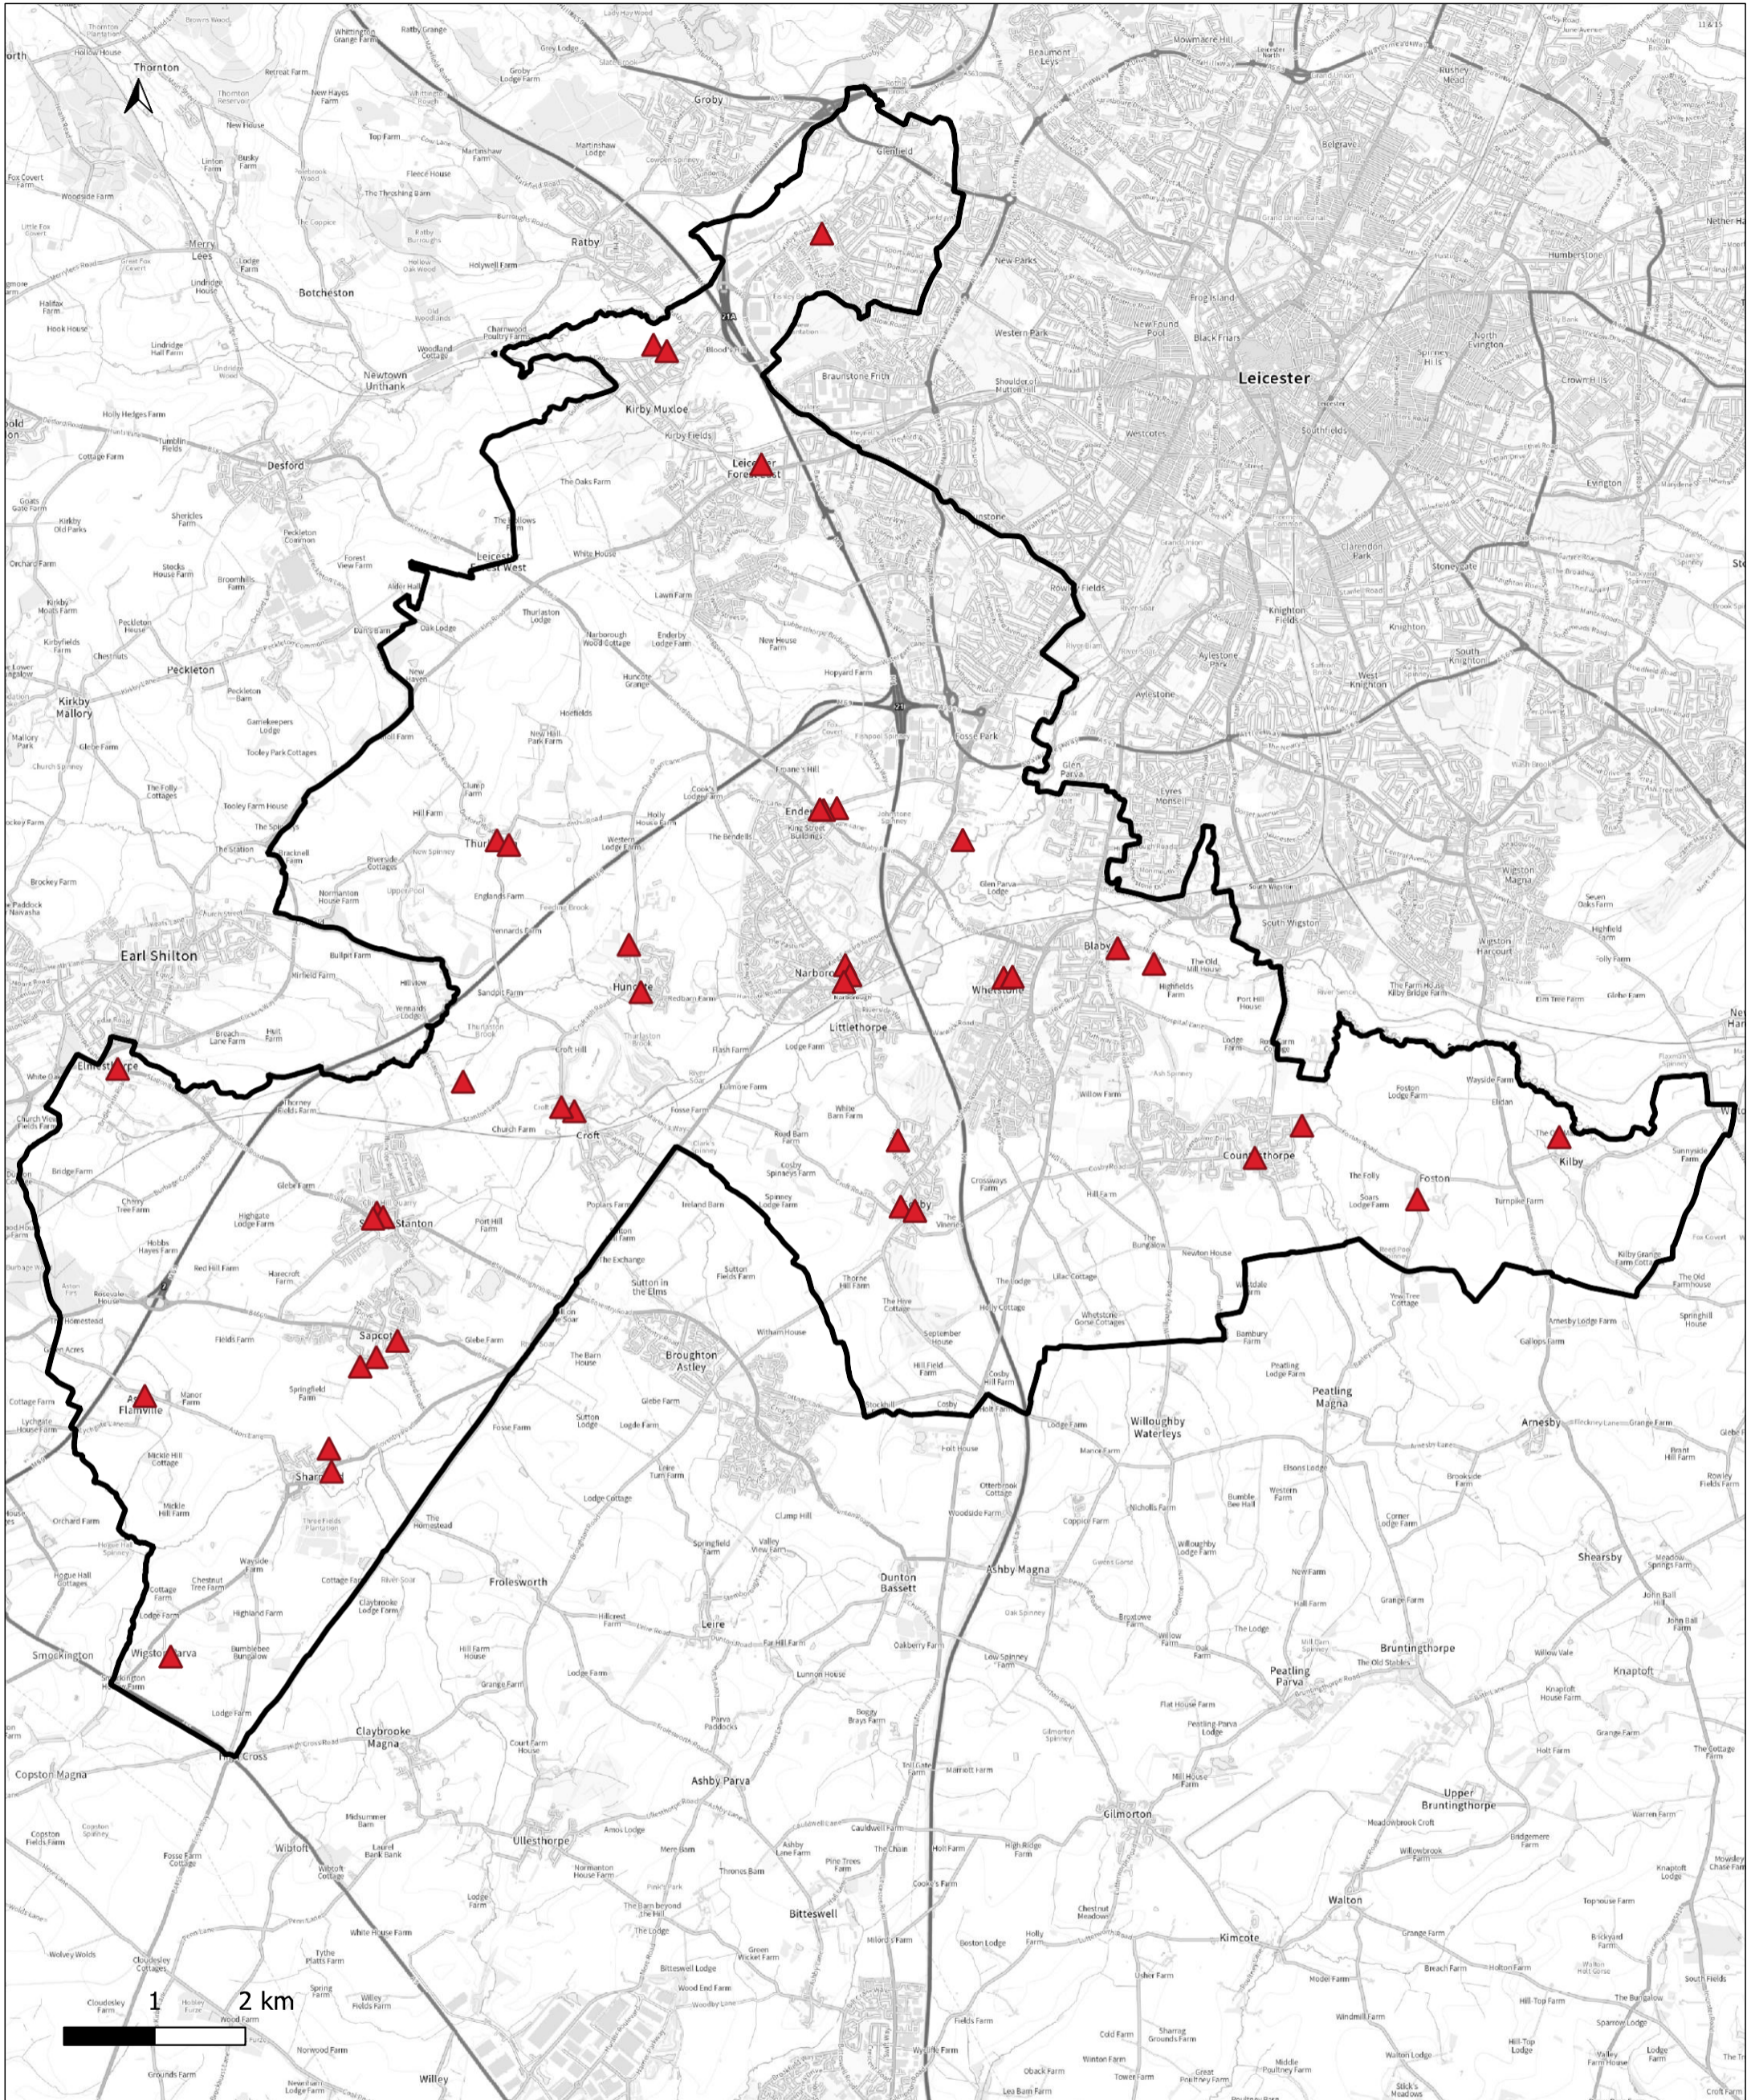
Thornton
Groby
Glenfield
Ratby
Botcheston
Merry Lees
Newtown Unthank
Kirby Muxloe
Kirby Fields
Desford
Leicester Forest East
Leicester Forest West
New Parks
Leicester
Western Park
Braunstone Frith
Belgrave
Humberstone
North Evington
Westcotes
Southfields
Evington
Knighton
Aylestone
Peckleton
Kirby Mallory
Earl Shilton
Enderby
Thurlaston
Huncote
Narborough
Littlethorpe
Whetstone
Blaby
Glen Parva
Eyres Monsell
South Wigston
Wigston Magna
Elmesthorpe
Croft
Stoney Stanton
Sapcote
Aston Flamville
Sharnford
Cosby
Countesthorpe
Foston
Kilby
Broughton Astley
Sutton in the Elms
Frolesworth
Leire
Dunton Bassett
Ashby Magna
Willoughby Waterleys
Peatling Magna
Arnesby
Shearsby
Peatling Parva
Bruntingthorpe
Knaptoft
Smockington
Wigston Parva
Claybrooke Magna
High Cross
Copston Magna
Ashby Parva
Gilmorton
Upper Bruntingthorpe
Wibtoft
Ullesthorpe
Bitteswell
Kimcote
Walton
Willey
21A
21
1
2 km